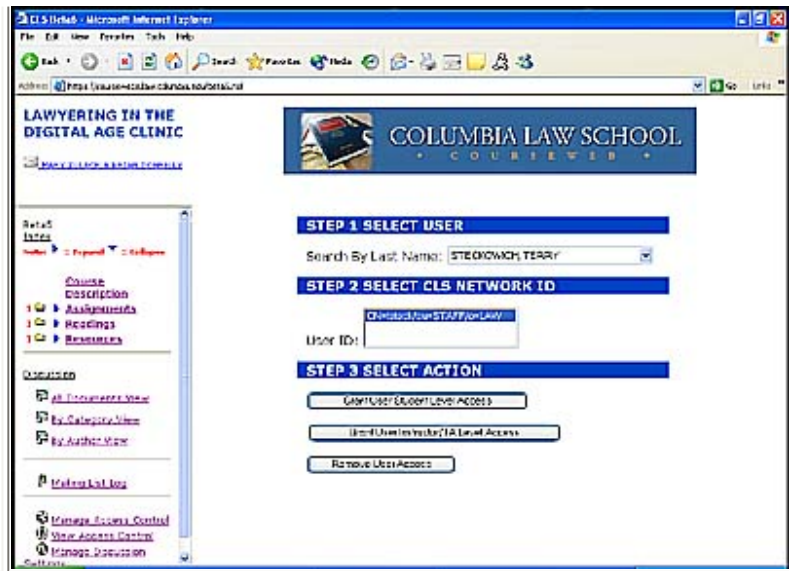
CLS Retail - Microsoft Internet Explorer

File Edit View Favorites Tools Help

Back Search Favorites Media

Address https://course-ecollaw.columbia.edu/retail.nsf

Go Links

LAWYERING IN THE DIGITAL AGE CLINIC

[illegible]

COLUMBIA LAW SCHOOL
COURSEWEB

Retail
Notes
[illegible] = Expand = Collapse

Course Description
1 Assignments
2 Readings
1 Resources

Discussion

All Documents View
By Category View
By Author View

Mailing List Log

Manage Access Control
View Access Control
Manage Discussion
Settings

STEP 1 SELECT USER

Search By Last Name: STECKOWICH, TERRY

STEP 2 SELECT CLS NETWORK ID

User ID: CN=tsteck/ou=STAFF/o=LAW

STEP 3 SELECT ACTION

Grant User Student Level Access

Grant User Instructor/TA Level Access

Remove User Access